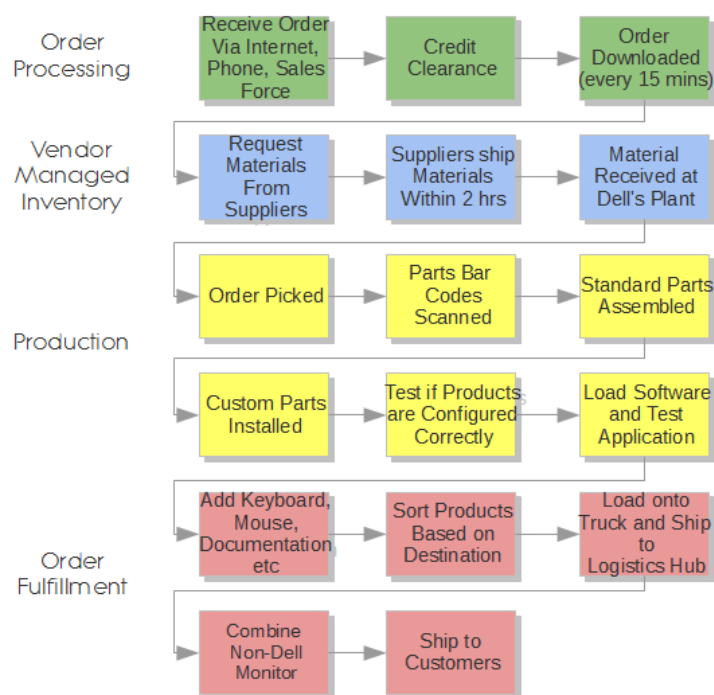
Order Processing

Receive Order Via Internet, Phone, Sales Force

Credit Clearance

Order Downloaded (every 15 mins)

Vendor Managed Inventory

Request Materials From Suppliers

Suppliers ship Materials Within 2 hrs

Material Received at Dell's Plant

Production

Order Picked

Parts Bar Codes Scanned

Standard Parts Assembled

Custom Parts Installed

Test if Products are Configured Correctly

Load Software and Test Application

Order Fulfillment

Add Keyboard, Mouse, Documentation etc

Sort Products Based on Destination

Load onto Truck and Ship to Logistics Hub

Combine Non-Dell Monitor

Ship to Customers